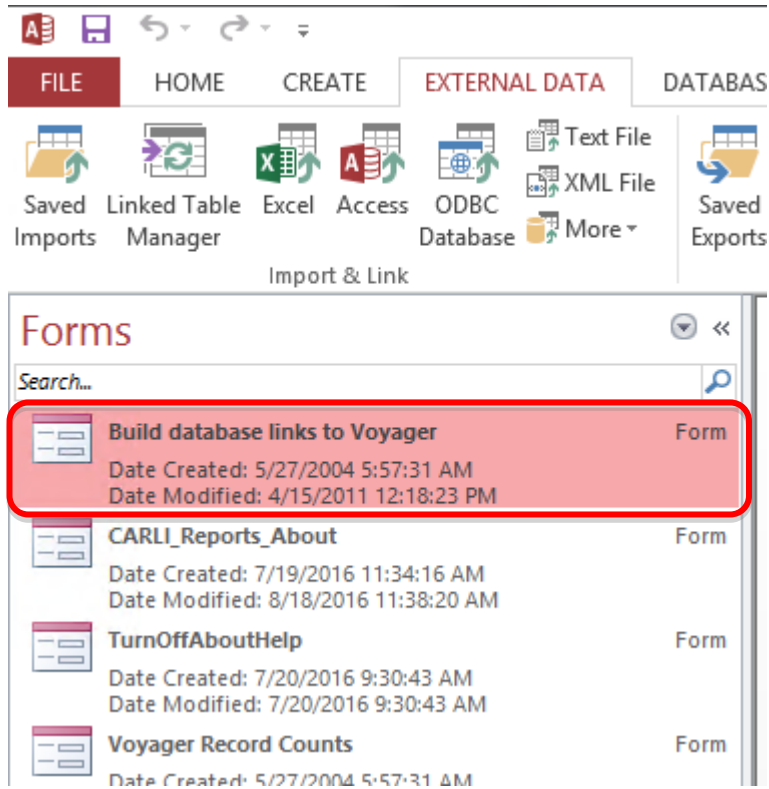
FILE HOME CREATE EXTERNAL DATA DATABAS

Saved Imports
Linked Table Manager
Excel
Access
ODBC Database
Text File
XML File
More
Saved Exports

Import & Link

Forms

Search...

Build database links to Voyager
Form
Date Created: 5/27/2004 5:57:31 AM
Date Modified: 4/15/2011 12:18:23 PM

CARLI_Reports_About
Form
Date Created: 7/19/2016 11:34:16 AM
Date Modified: 8/18/2016 11:38:20 AM

TurnOffAboutHelp
Form
Date Created: 7/20/2016 9:30:43 AM
Date Modified: 7/20/2016 9:30:43 AM

Voyager Record Counts
Form
Date Created: 5/27/2004 5:57:31 AM